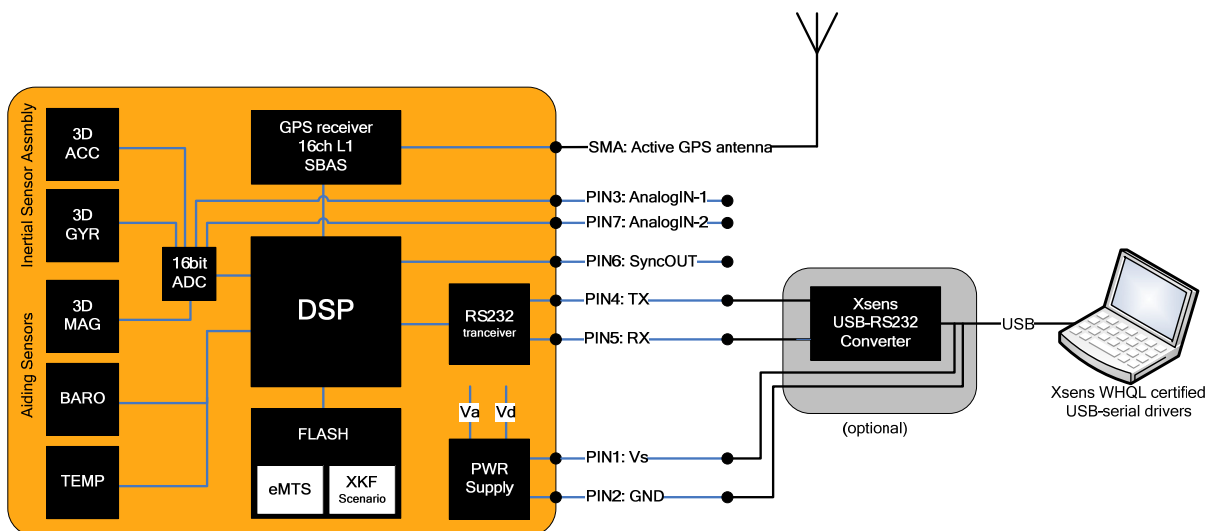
Inertial Sensor Assmbly

Aiding Sensors

3D ACC

3D GYR

3D MAG

BARO

TEMP

16bit ADC

GPS receiver 16ch L1 SBAS

DSP

FLASH

eMTS

XKF Scenario

RS232 tranceiver

Va

Vd

PWR Supply

SMA: Active GPS antenna

PIN3: AnalogIN-1

PIN7: AnalogIN-2

PIN6: SyncOUT

PIN4: TX

PIN5: RX

PIN1: Vs

PIN2: GND

Xsens USB-RS232 Converter

(optional)

USB

Xsens WHQL certified USB-serial drivers